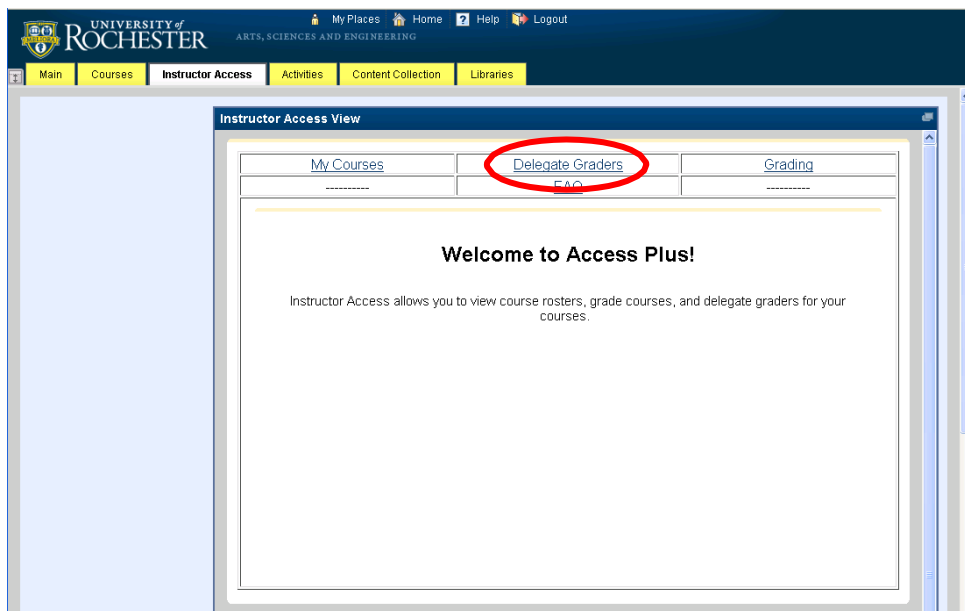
UNIVERSITY of ROCHESTER

ARTS, SCIENCES AND ENGINEERING

My Places Home Help Logout

Main | Courses | Instructor Access | Activities | Content Collection | Libraries

Instructor Access View

| My Courses | Delegate Graders | Grading |
|---|---|---|
| ---------- | FAQ | ---------- |

Welcome to Access Plus!

Instructor Access allows you to view course rosters, grade courses, and delegate graders for your courses.